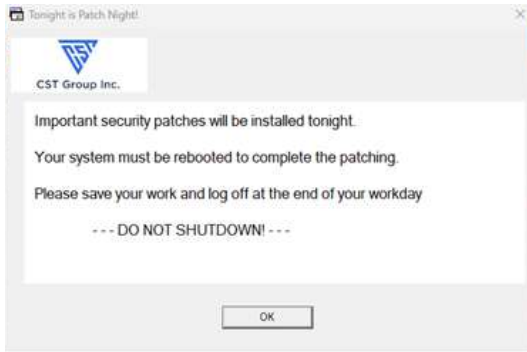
Tonight is Patch Night!

×

CST

CST Group Inc.

Important security patches will be installed tonight.

Your system must be rebooted to complete the patching.

Please save your work and log off at the end of your workday

- - - DO NOT SHUTDOWN! - - -

OK